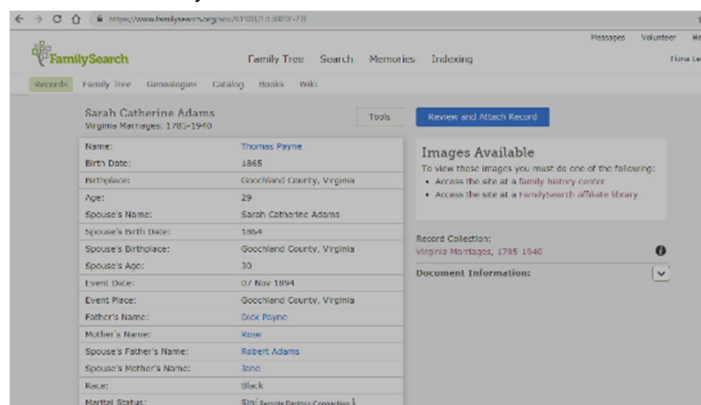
https://www.familysearch.org/ark:/61903/1:1:XR9Y-7JF

Messages Volunteer He

FamilySearch Family Tree Search Memories Indexing

Records Family Tree Genealogies Catalog Books Wiki

Sarah Catherine Adams
Virginia Marriages, 1785-1940

Tools

Review and Attach Record

| | |
|---|---|
| Name: | Thomas Payne |
| Birth Date: | 1865 |
| Birthplace: | Goochland County, Virginia |
| Age: | 29 |
| Spouse's Name: | Sarah Catherine Adams |
| Spouse's Birth Date: | 1864 |
| Spouse's Birthplace: | Goochland County, Virginia |
| Spouse's Age: | 30 |
| Event Date: | 07 Nov 1894 |
| Event Place: | Goochland County, Virginia |
| Father's Name: | Dick Payne |
| Mother's Name: | Rose |
| Spouse's Father's Name: | Robert Adams |
| Spouse's Mother's Name: | Jane |
| Race: | Black |
| Marital Status: | Sin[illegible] |

Images Available
To view these images you must do one of the following:
• Access the site at a family history center
• Access the site at a FamilySearch affiliate library

Record Collection:
Virginia Marriages, 1785-1940

Document Information: